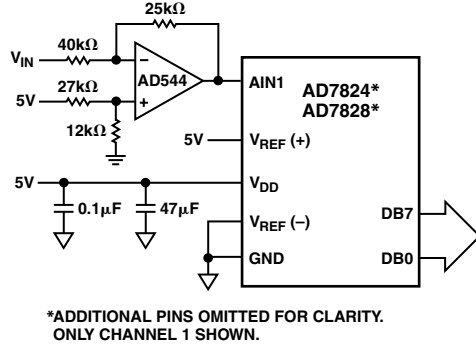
25kΩ

$V_{IN}$

40kΩ

–

AD544

+

27kΩ

5V

12kΩ

AIN1

AD7824*
AD7828*

5V

$V_{REF}$ (+)

5V

$V_{DD}$

0.1μF

47μF

$V_{REF}$ (–)

DB7

GND

DB0

*ADDITIONAL PINS OMITTED FOR CLARITY. ONLY CHANNEL 1 SHOWN.